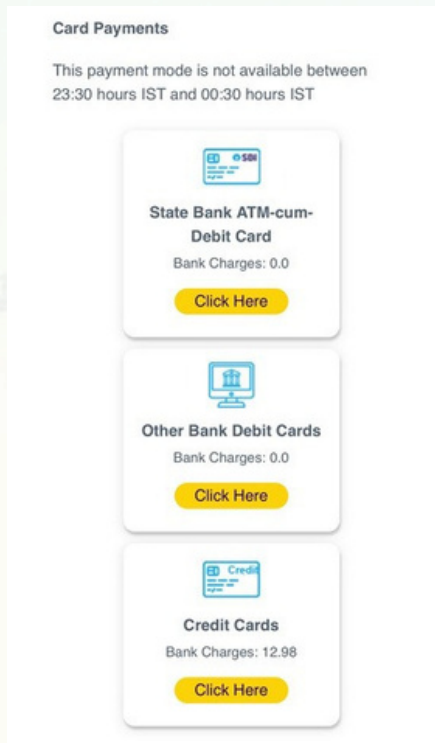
Card Payments

This payment mode is not available between 23:30 hours IST and 00:30 hours IST

SBI

State Bank ATM-cum-Debit Card

Bank Charges: 0.0

Click Here

Other Bank Debit Cards

Bank Charges: 0.0

Click Here

Credit

Credit Cards

Bank Charges: 12.98

Click Here